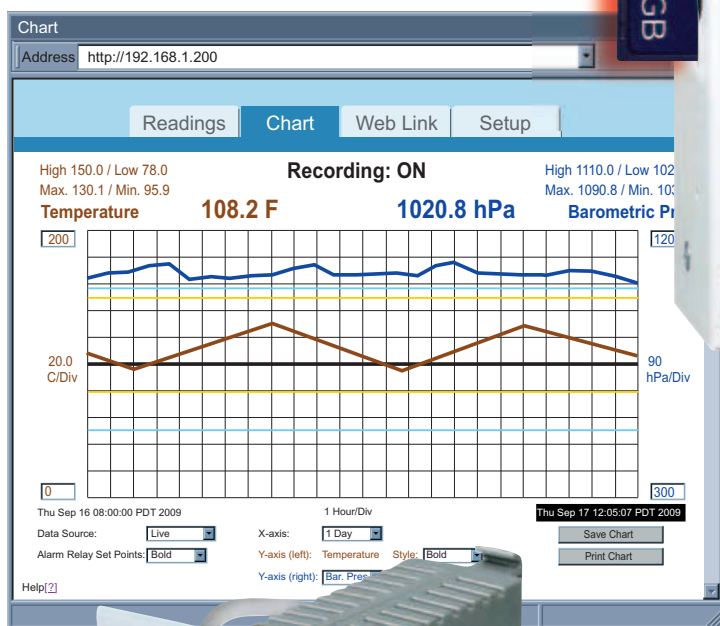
Chart

Address http://192.168.1.200

GB

Readings Chart Web Link Setup

High 150.0 / Low 78.0
Max. 130.1 / Min. 95.9

Recording: ON

High 1110.0 / Low 102
Max. 1090.8 / Min. 103

Temperature 108.2 F 1020.8 hPa Barometric Pr

200

120

20.0
C/Div

90
hPa/Div

0

300

Thu Sep 16 08:00:00 PDT 2009

1 Hour/Div

Thu Sep 17 12:05:07 PDT 2009

Data Source: Live

X-axis: 1 Day

Save Chart

Alarm Relay Set Points: Bold

Y-axis (left): Temperature Style: Bold

Print Chart

Y-axis (right): Bar. Pres

Help[?]